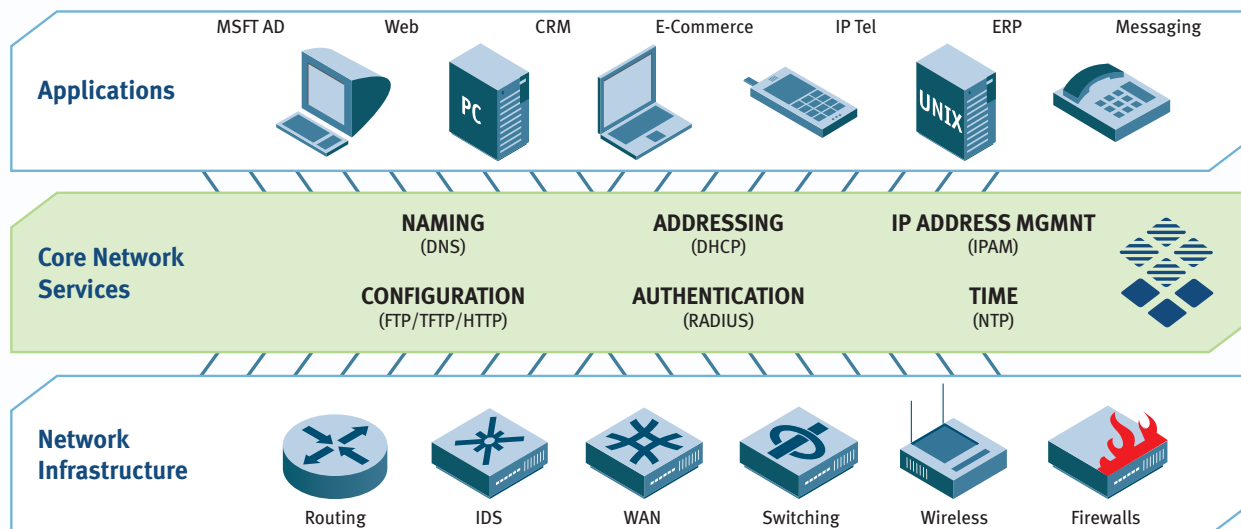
MSFT AD
Web
CRM
E-Commerce
IP Tel
ERP
Messaging

Applications

PC
UNIX

Core Network Services

NAMING
(DNS)

ADDRESSING
(DHCP)

IP ADDRESS MGMNT
(IPAM)

CONFIGURATION
(FTP/TFTP/HTTP)

AUTHENTICATION
(RADIUS)

TIME
(NTP)

Network Infrastructure

Routing
IDS
WAN
Switching
Wireless
Firewalls